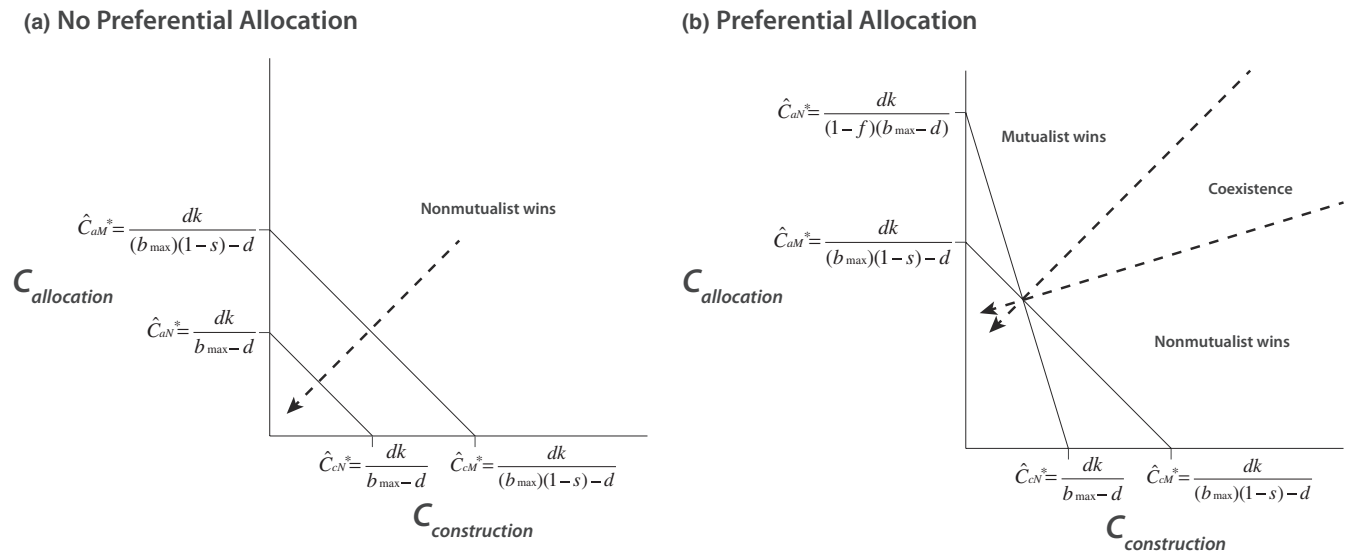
(a) No Preferential Allocation

$\hat{C}_{aM}^{*} = \frac{dk}{(b_{\max})(1-s)-d}$

Nonmutualist wins

$C_{allocation}$

$\hat{C}_{aN}^{*} = \frac{dk}{b_{\max}-d}$

$\hat{C}_{cN}^{*} = \frac{dk}{b_{\max}-d}$

$\hat{C}_{cM}^{*} = \frac{dk}{(b_{\max})(1-s)-d}$

$C_{construction}$

(b) Preferential Allocation

$\hat{C}_{aN}^{*} = \frac{dk}{(1-f)(b_{\max}-d)}$

Mutualist wins

Coexistence

$\hat{C}_{aM}^{*} = \frac{dk}{(b_{\max})(1-s)-d}$

$C_{allocation}$

Nonmutualist wins

$\hat{C}_{cN}^{*} = \frac{dk}{b_{\max}-d}$

$\hat{C}_{cM}^{*} = \frac{dk}{(b_{\max})(1-s)-d}$

$C_{construction}$